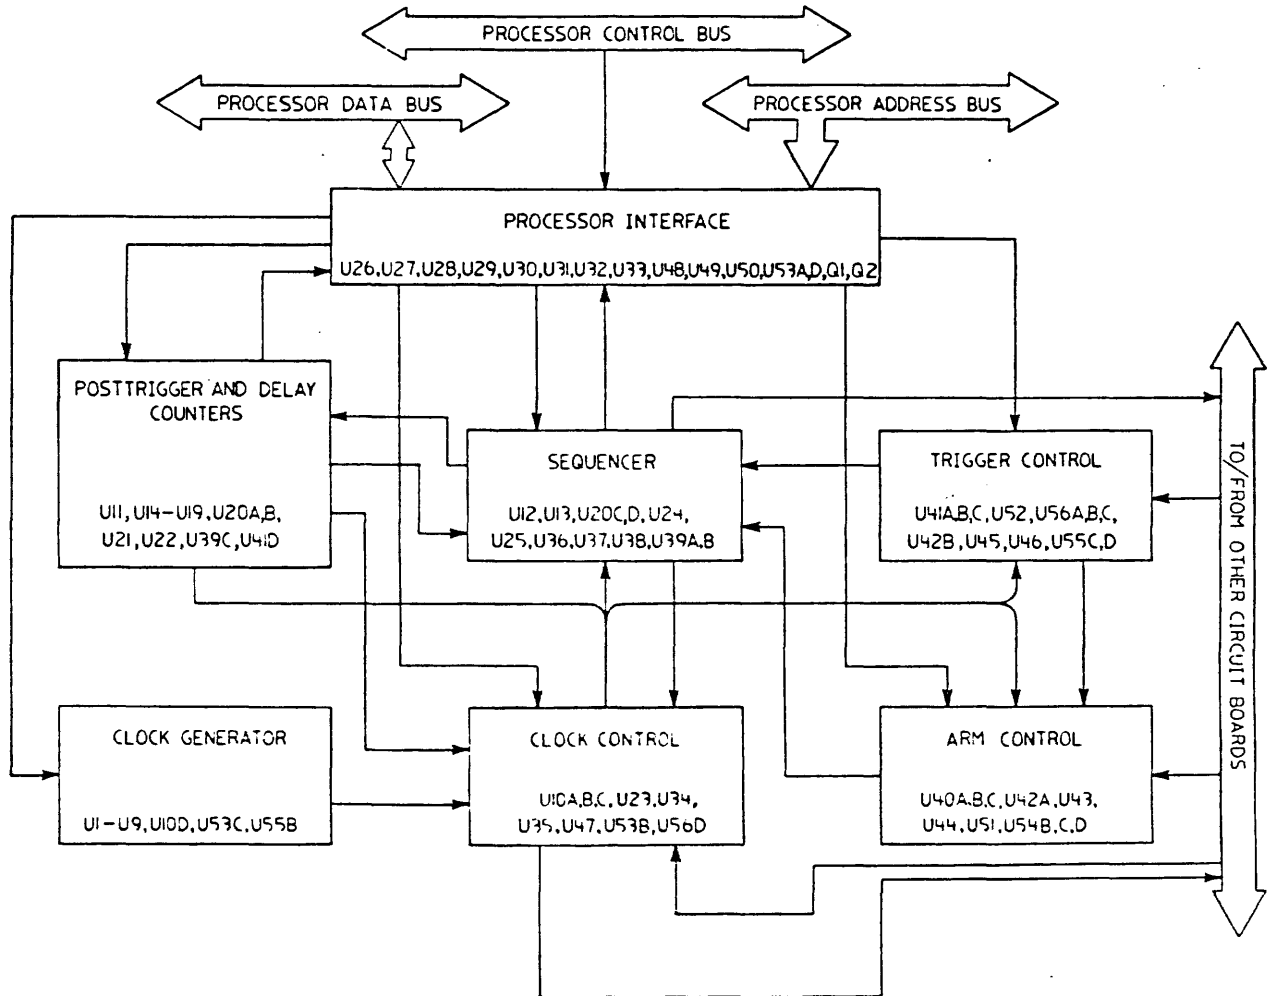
PROCESSOR CONTROL BUS

PROCESSOR DATA BUS

PROCESSOR ADDRESS BUS

PROCESSOR INTERFACE

U26, U27, U28, U29, U30, U31, U32, U33, U48, U49, U50, U53A,D, Q1, Q2

POSTTRIGGER AND DELAY COUNTERS

U11, U14–U19, U20A,B, U21, U22, U39C, U41D

SEQUENCER

U12, U13, U20C,D, U24, U25, U36, U37, U38, U39A,B

TRIGGER CONTROL

U41A,B,C, U52, U56A,B,C, U42B, U45, U46, U55C,D

TO/FROM OTHER CIRCUIT BOARDS

CLOCK GENERATOR

U1–U9, U10D, U53C, U55B

CLOCK CONTROL

U10A,B,C, U23, U34, U35, U47, U53B, U56D

ARM CONTROL

U40A,B,C, U42A, U43, U44, U51, U54B,C,D